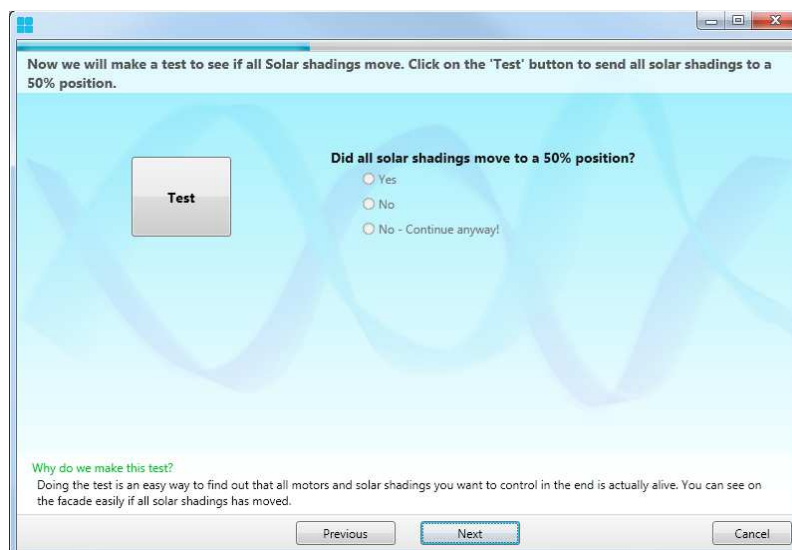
Now we will make a test to see if all Solar shadings move. Click on the 'Test' button to send all solar shadings to a 50% position.

Test

Did all solar shadings move to a 50% position?

Yes

No

No - Continue anyway!

Why do we make this test?

Doing the test is an easy way to find out that all motors and solar shadings you want to control in the end is actually alive. You can see on the facade easily if all solar shadings has moved.

Previous

Next

Cancel